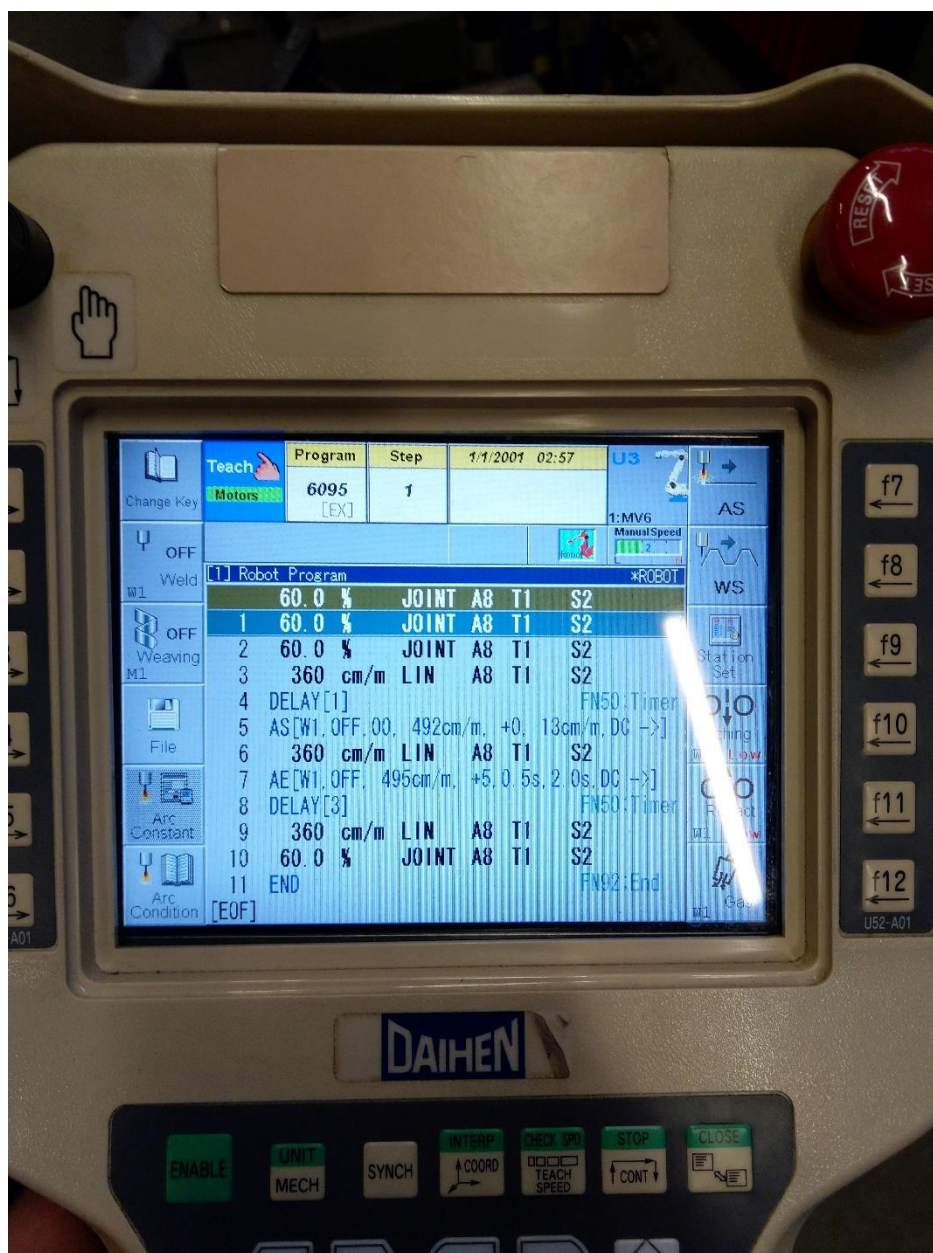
RESET

Change Key
Teach
Motors
Program
6095
[EX]
Step
1
1/1/2001 02:57
U3
1:MV6
Manual Speed
2
AS

OFF
Weld
W1
[1] Robot Program
*ROBOT
WS

| | | | | | |
|---|---|---|---|---|---|
| | 60.0 % | JOINT | A8 | T1 | S2 |
| 1 | 60.0 % | JOINT | A8 | T1 | S2 |
| 2 | 60.0 % | JOINT | A8 | T1 | S2 |
| 3 | 360 cm/m | LIN | A8 | T1 | S2 |

4 DELAY[1] FN50:Timer
5 AS[W1,OFF,00, 492cm/m, +0, 13cm/m,DC ->]
6 360 cm/m LIN A8 T1 S2
7 AE[W1,OFF, 495cm/m, +5,0.5s,2.0s,DC ->]
8 DELAY[3] FN50:Timer
9 360 cm/m LIN A8 T1 S2
10 60.0 % JOINT A8 T1 S2
11 END FN92:End
[EOF]

OFF
Weaving
M1
File
Arc Constant
Arc Condition
Station Set
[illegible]hing
Low
R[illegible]
W1
W1
Ge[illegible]

f7
f8
f9
f10
f11
f12
U52-A01
A01

DAIHEN

ENABLE
UNIT
MECH
SYNCH
INTERP
COORD
CHECK SPD
TEACH SPEED
STOP
CONT
CLOSE